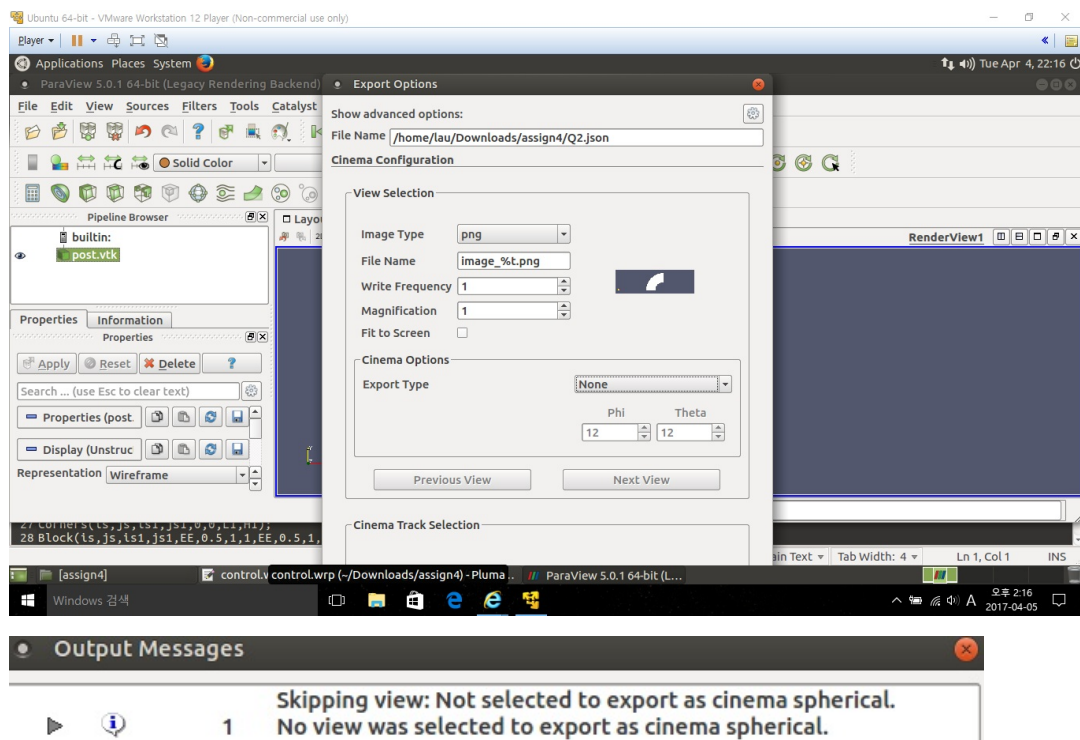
Ubuntu 64-bit - VMware Workstation 12 Player (Non-commercial use only)

Player ▾

Applications Places System

Tue Apr 4, 22:16

ParaView 5.0.1 64-bit (Legacy Rendering Backend)

File Edit View Sources Filters Tools Catalyst

Solid Color

Pipeline Browser

builtin:

post.vtk

Properties Information

Properties

Apply Reset Delete ?

Search ... (use Esc to clear text)

Properties (post

Display (Unstruc

Representation Wireframe

Layo

RenderView1

Export Options

Show advanced options:

File Name /home/lau/Downloads/assign4/Q2.json

Cinema Configuration

View Selection

Image Type png

File Name image_%t.png

Write Frequency 1

Magnification 1

Fit to Screen

Cinema Options

Export Type None

Phi Theta

12 12

Previous View Next View

Cinema Track Selection

27 Corners(is,js,is1,js1,0,0,L1,H1);
28 Block(is,js,is1,js1,EE,0.5,1,1,EE,0.5,1,

ain Text ▾ Tab Width: 4 ▾ Ln 1, Col 1 INS

[assign4] control.w control.wrp (~/Downloads/assign4) - Pluma ... ParaView 5.0.1 64-bit (L...

Windows 검색

오후 2:16
2017-04-05

Output Messages

1 Skipping view: Not selected to export as cinema spherical.
No view was selected to export as cinema spherical.